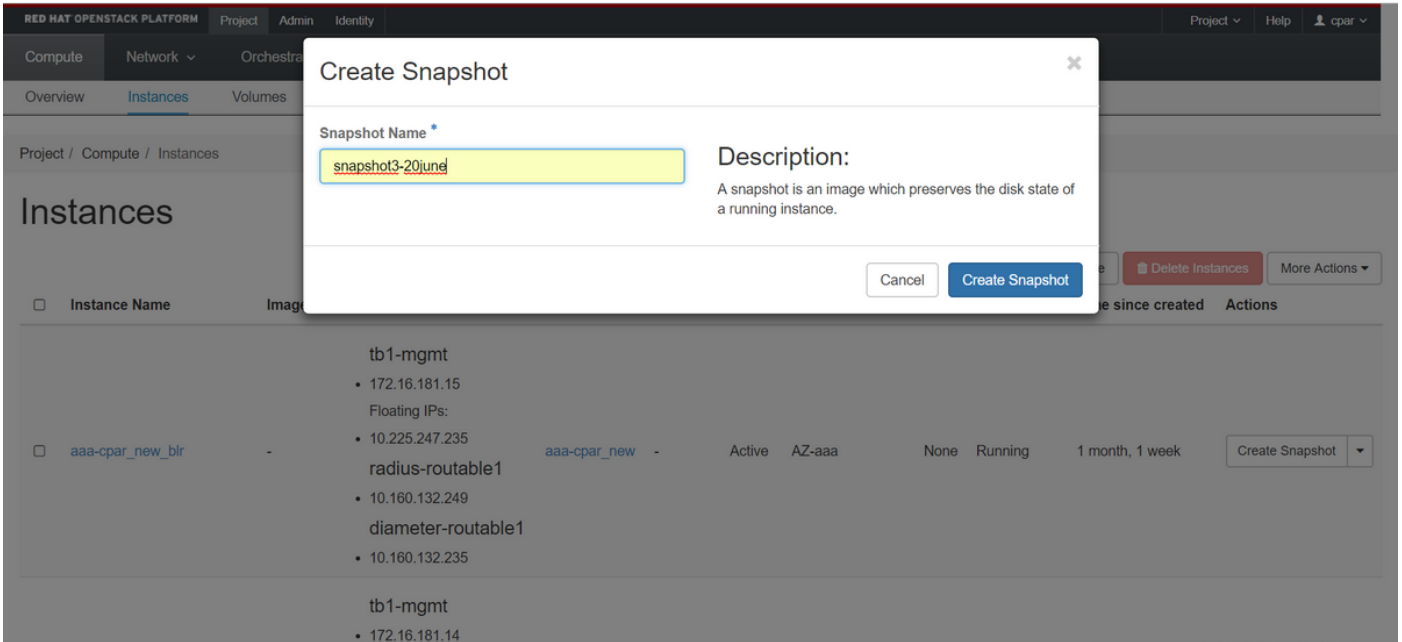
RED HAT OPENSTACK PLATFORM Project Admin Identity

Project ⌄ Help cpar ⌄

Compute Network ⌄ Orchestra

Overview Instances Volumes

Project / Compute / Instances

Instances

Create Snapshot

×

Snapshot Name *

snapshot3-20june

Description:

A snapshot is an image which preserves the disk state of a running instance.

Cancel Create Snapshot

e Delete Instances More Actions ▾

Instance Name Image e since created Actions

| | Instance Name | Image | | | | | | | | | Actions |
|---|---|---|---|---|---|---|---|---|---|---|---|
| ☐ | aaa-cpar_new_blr | - | tb1-mgmt • 172.16.181.15 Floating IPs: • 10.225.247.235 radius-routable1 • 10.160.132.249 diameter-routable1 • 10.160.132.235 | aaa-cpar_new | - | Active | AZ-aaa | None | Running | 1 month, 1 week | Create Snapshot ▾ |

tb1-mgmt
• 172.16.181.14